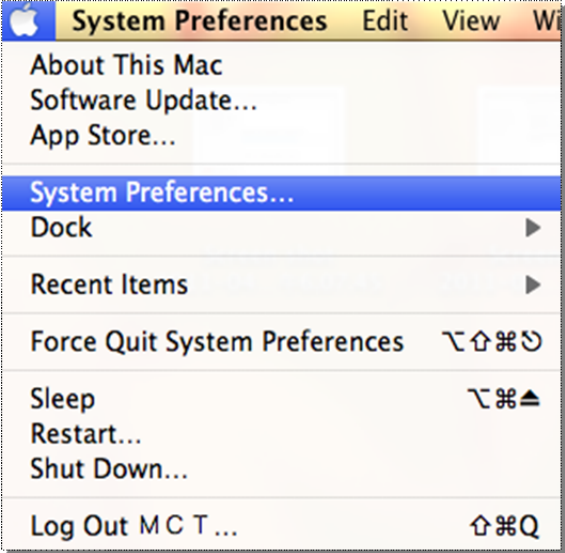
System Preferences Edit View Wi

About This Mac
Software Update...
App Store...

System Preferences...
Dock

Recent Items

Force Quit System Preferences ⌥⇧⌘⎋

Sleep ⌥⌘⏏
Restart...
Shut Down...

Log Out M C T... ⇧⌘Q